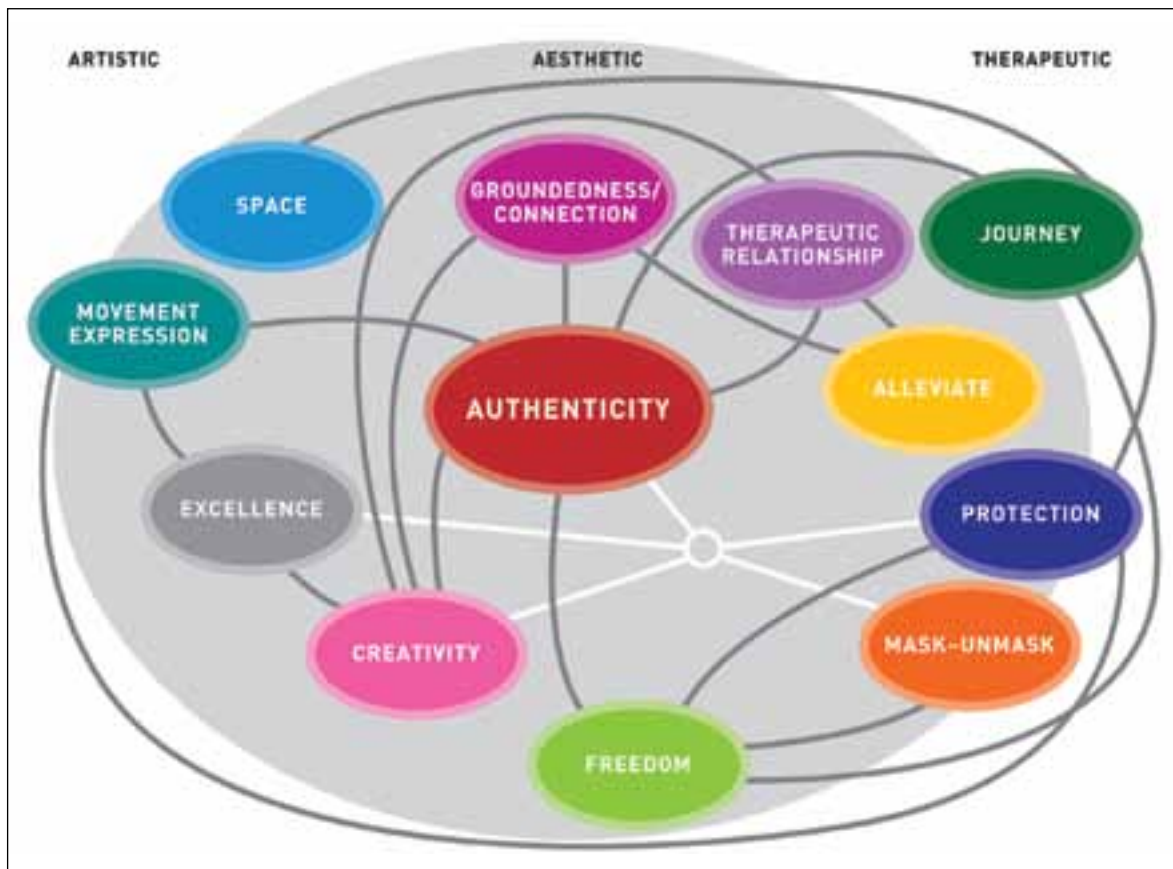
ARTISTIC

AESTHETIC

THERAPEUTIC

SPACE

GROUNDEDNESS/ CONNECTION

THERAPEUTIC RELATIONSHIP

JOURNEY

MOVEMENT EXPRESSION

AUTHENTICITY

ALLEVIATE

EXCELLENCE

PROTECTION

CREATIVITY

MASK-UNMASK

FREEDOM